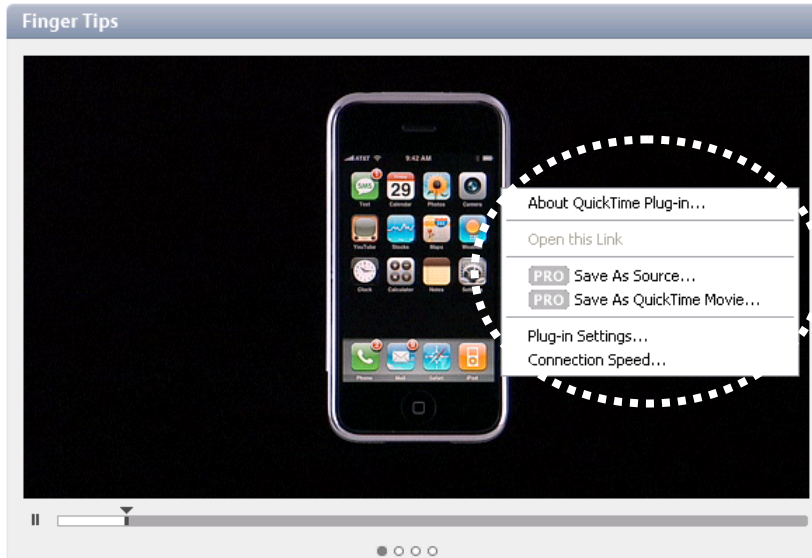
Finger Tips

AT&T 9:42 AM

SMS
Text
29
Calendar
Photos
Camera
YouTube
Stocks
Maps
Weather
Clock
Calculator
Notes
Settings
Phone
Mail
Safari
iPod

About QuickTime Plug-in...
Open this Link
PRO Save As Source...
PRO Save As QuickTime Movie...
Plug-in Settings...
Connection Speed...